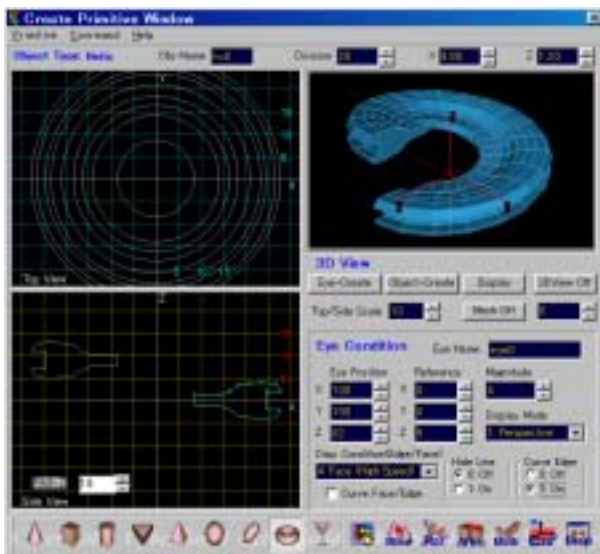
Create Primitive Window

Create Command Help

Object Type: Helix

Obj Name: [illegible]

Division: 20

Top View

Side View

3D View

Eye Create

Object Create

Display

3DView Off

Top/Side Scale: 10

Mesh Off

Eye Condition

Eye Name: eye0

Eye Position

Reference

Magnitude

X: 100

Y: 100

Z: 50

X: 0

Y: 0

Z: 0

Display Mode

1. Perspective

Draw Condition(Edge/Face)

4. Face (High Speed)

Hide Line

0: Off

1: On

Curve Edge

0: Off

1: On

Curve Face/Edge